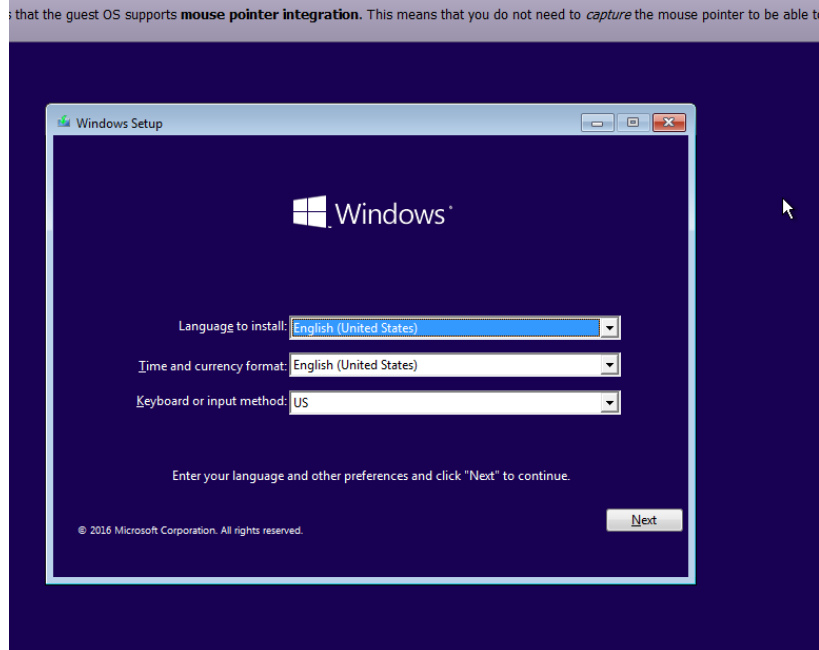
s that the guest OS supports **mouse pointer integration**. This means that you do not need to *capture* the mouse pointer to be able t

Windows Setup

Windows

Language to install: English (United States)

Time and currency format: English (United States)

Keyboard or input method: US

Enter your language and other preferences and click "Next" to continue.

© 2016 Microsoft Corporation. All rights reserved.

Next